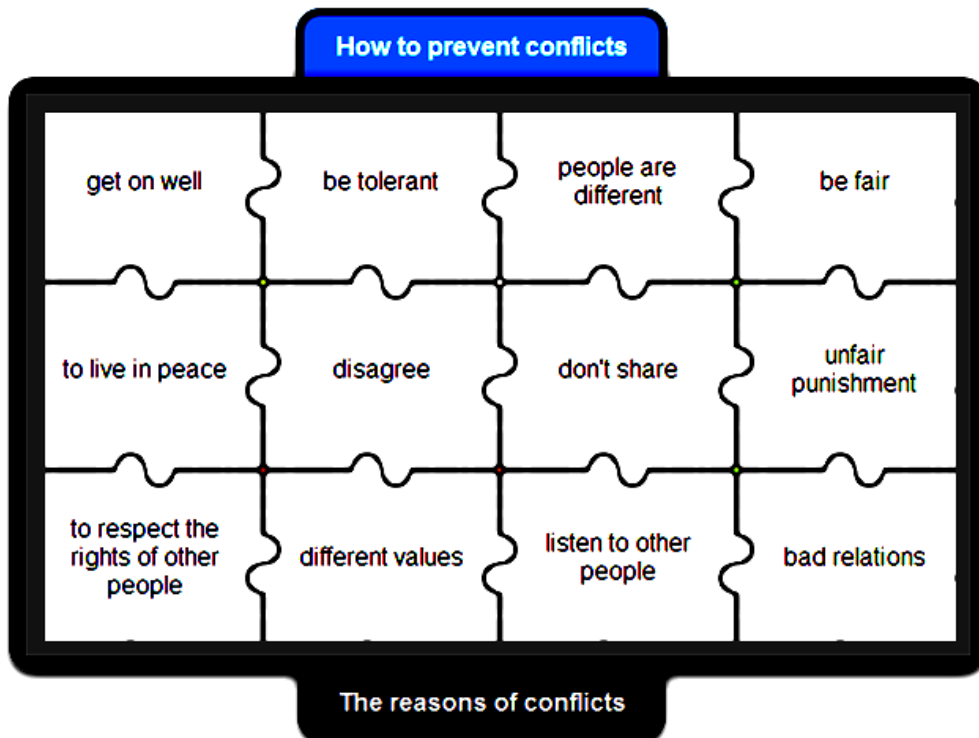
How to prevent conflicts

| | | | |
|---|---|---|---|
| get on well | be tolerant | people are different | be fair |
| to live in peace | disagree | don't share | unfair punishment |
| to respect the rights of other people | different values | listen to other people | bad relations |

The reasons of conflicts